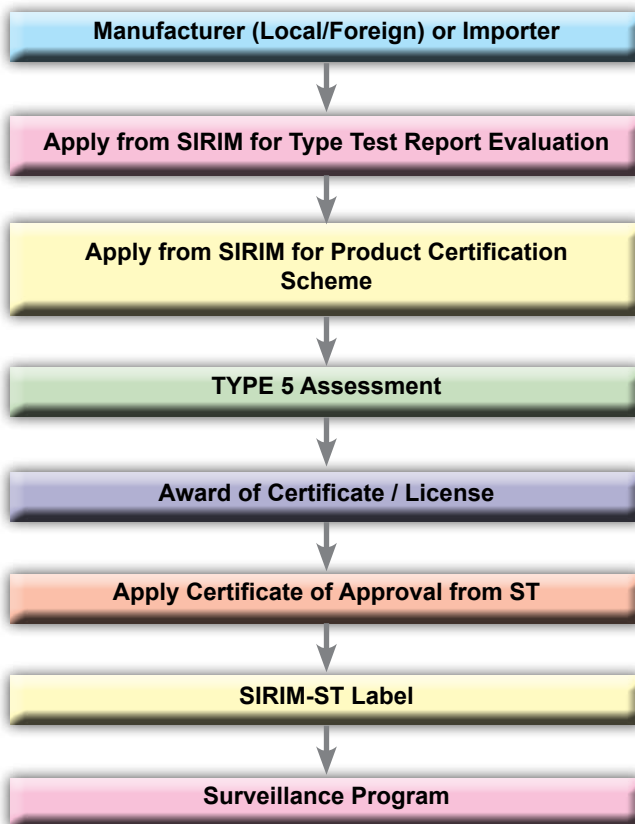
Manufacturer (Local/Foreign) or Importer

Apply from SIRIM for Type Test Report Evaluation

Apply from SIRIM for Product Certification Scheme

TYPE 5 Assessment

Award of Certificate / License

Apply Certificate of Approval from ST

SIRIM-ST Label

Surveillance Program